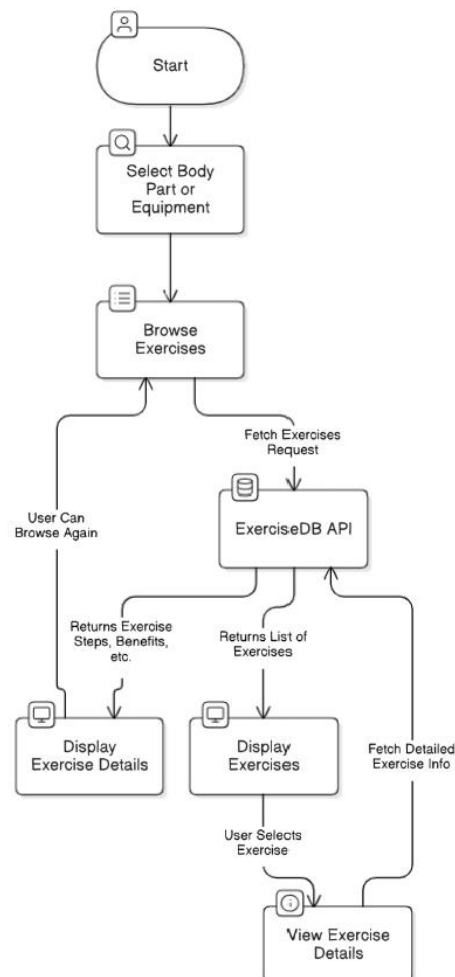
Start

Select Body Part or Equipment

Browse Exercises

Fetch Exercises Request

User Can Browse Again

ExerciseDB API

Returns Exercise Steps, Benefits, etc.

Returns List of Exercises

Display Exercise Details

Display Exercises

Fetch Detailed Exercise Info

User Selects Exercise

View Exercise Details